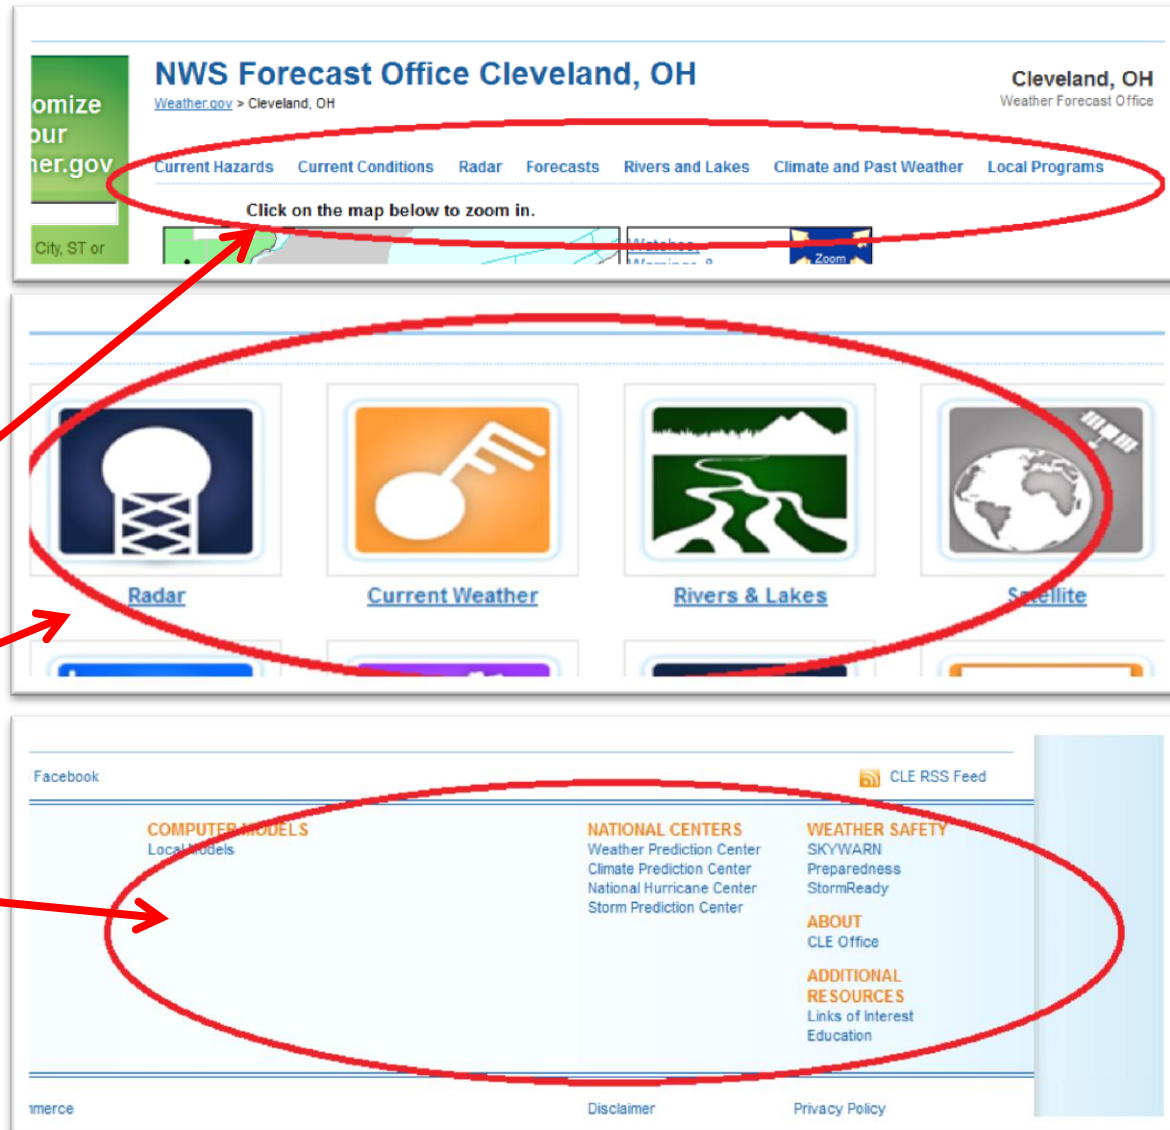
omize
our
ner.gov

City, ST or

NWS Forecast Office Cleveland, OH
Weather.gov > Cleveland, OH

Cleveland, OH
Weather Forecast Office

Current Hazards Current Conditions Radar Forecasts Rivers and Lakes Climate and Past Weather Local Programs

Click on the map below to zoom in.

Watches,
Warnings &

Zoom

Radar
Current Weather
Rivers & Lakes
Satellite

Facebook
CLE RSS Feed

COMPUTER MODELS
Local Models

NATIONAL CENTERS
Weather Prediction Center
Climate Prediction Center
National Hurricane Center
Storm Prediction Center

WEATHER SAFETY
SKYWARN
Preparedness
StormReady

ABOUT
CLE Office

ADDITIONAL RESOURCES
Links of Interest
Education

nmerce
Disclaimer
Privacy Policy